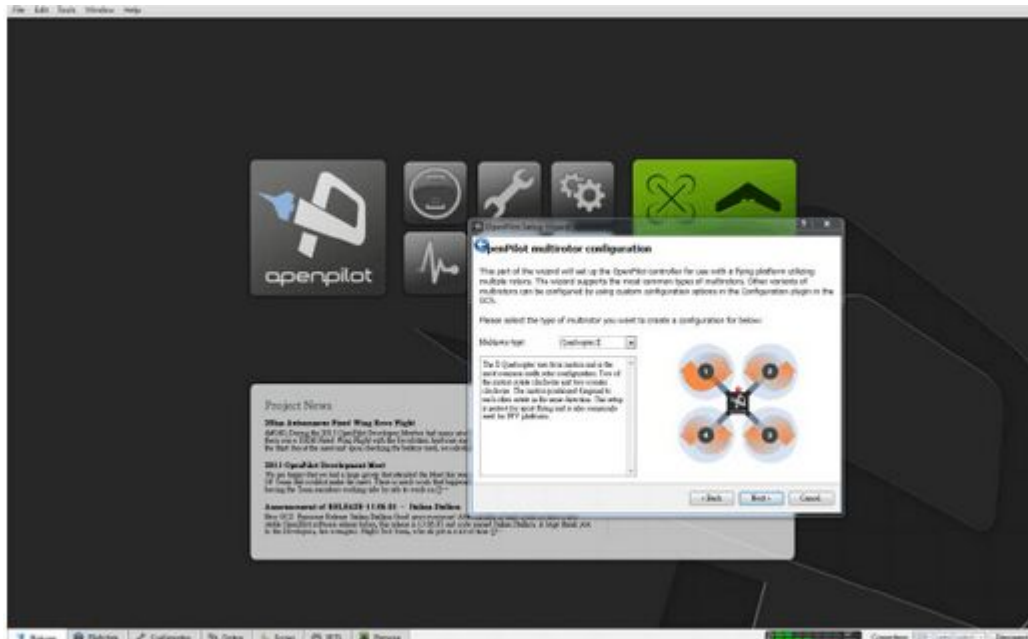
File Edit Tools Window Help

openpilot

OpenPilot Setup Wizard

OpenPilot multirotor configuration

This part of the wizard will set up the OpenPilot controller for use with a flying platform utilizing multiple rotors. The wizard supports the most common types of multirotors. Other variants of multirotors can be configured by using custom configuration options in the Configuration plugin in the GCS.

Please select the type of multirotor you want to create a configuration for below:

Multirotor type: Quadcopter X

The X Quadcopter uses four motors and is the most common multi rotor configuration. Two of the motors rotate clockwise and two counter clockwise. The motors positioned diagonal to each other rotate in the same direction. This setup is perfect for sport flying and is also commonly used for FPV platforms.

< Back Next > Cancel

Project News

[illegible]

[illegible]

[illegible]

Welcome Flight Data Configuration Scopes HITL Firmware

Connections